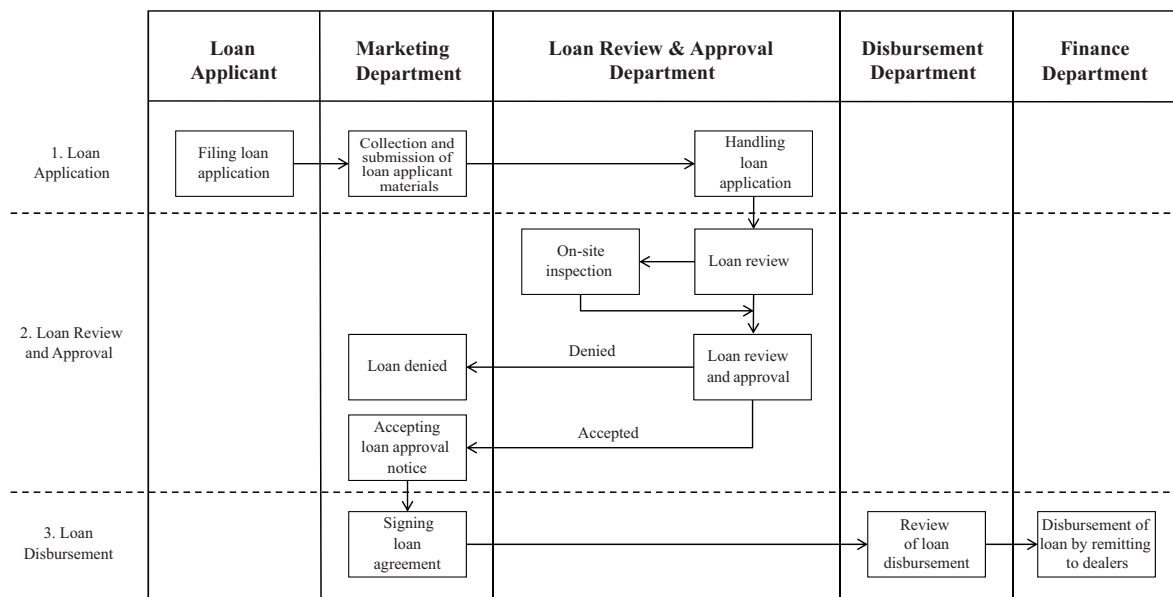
Loan Applicant

Marketing Department

Loan Review & Approval Department

Disbursement Department

Finance Department

1. Loan Application

Filing loan application

Collection and submission of loan applicant materials

Handling loan application

2. Loan Review and Approval

On-site inspection

Loan review

Loan denied

Denied

Loan review and approval

Accepting loan approval notice

Accepted

3. Loan Disbursement

Signing loan agreement

Review of loan disbursement

Disbursement of loan by remitting to dealers